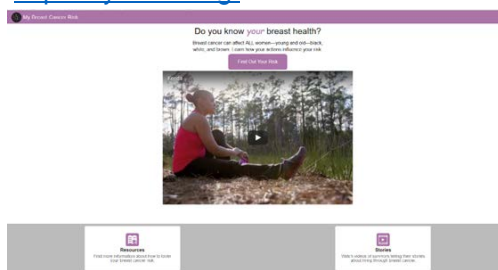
My Breast Cancer Risk

Do you know your breast health?

Breast cancer can affect ALL women—young and old—black, white, and brown. Learn how your actions influence your risk.

Find Out Your Risk

Resources
Find more information about how to lower your breast cancer risk.

Stories
Watch videos of survivors telling their stories about living through breast cancer.